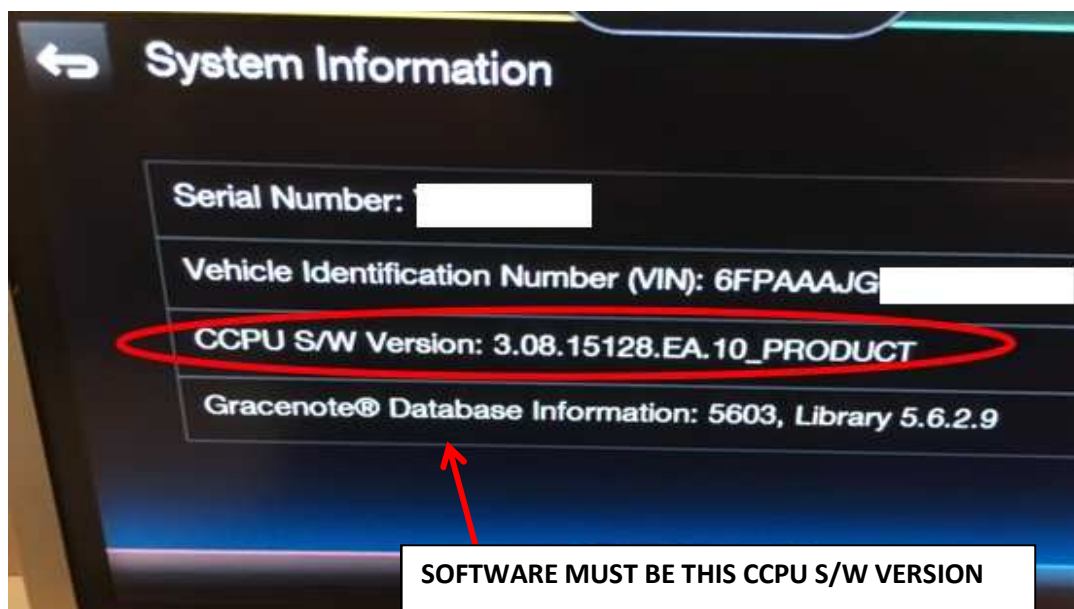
System Information

Serial Number: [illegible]

Vehicle Identification Number (VIN): 6FPAAAJG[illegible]

CCPU S/W Version: 3.08.15128.EA.10_PRODUCT

Gracenote® Database Information: 5603, Library 5.6.2.9

SOFTWARE MUST BE THIS CCPU S/W VERSION